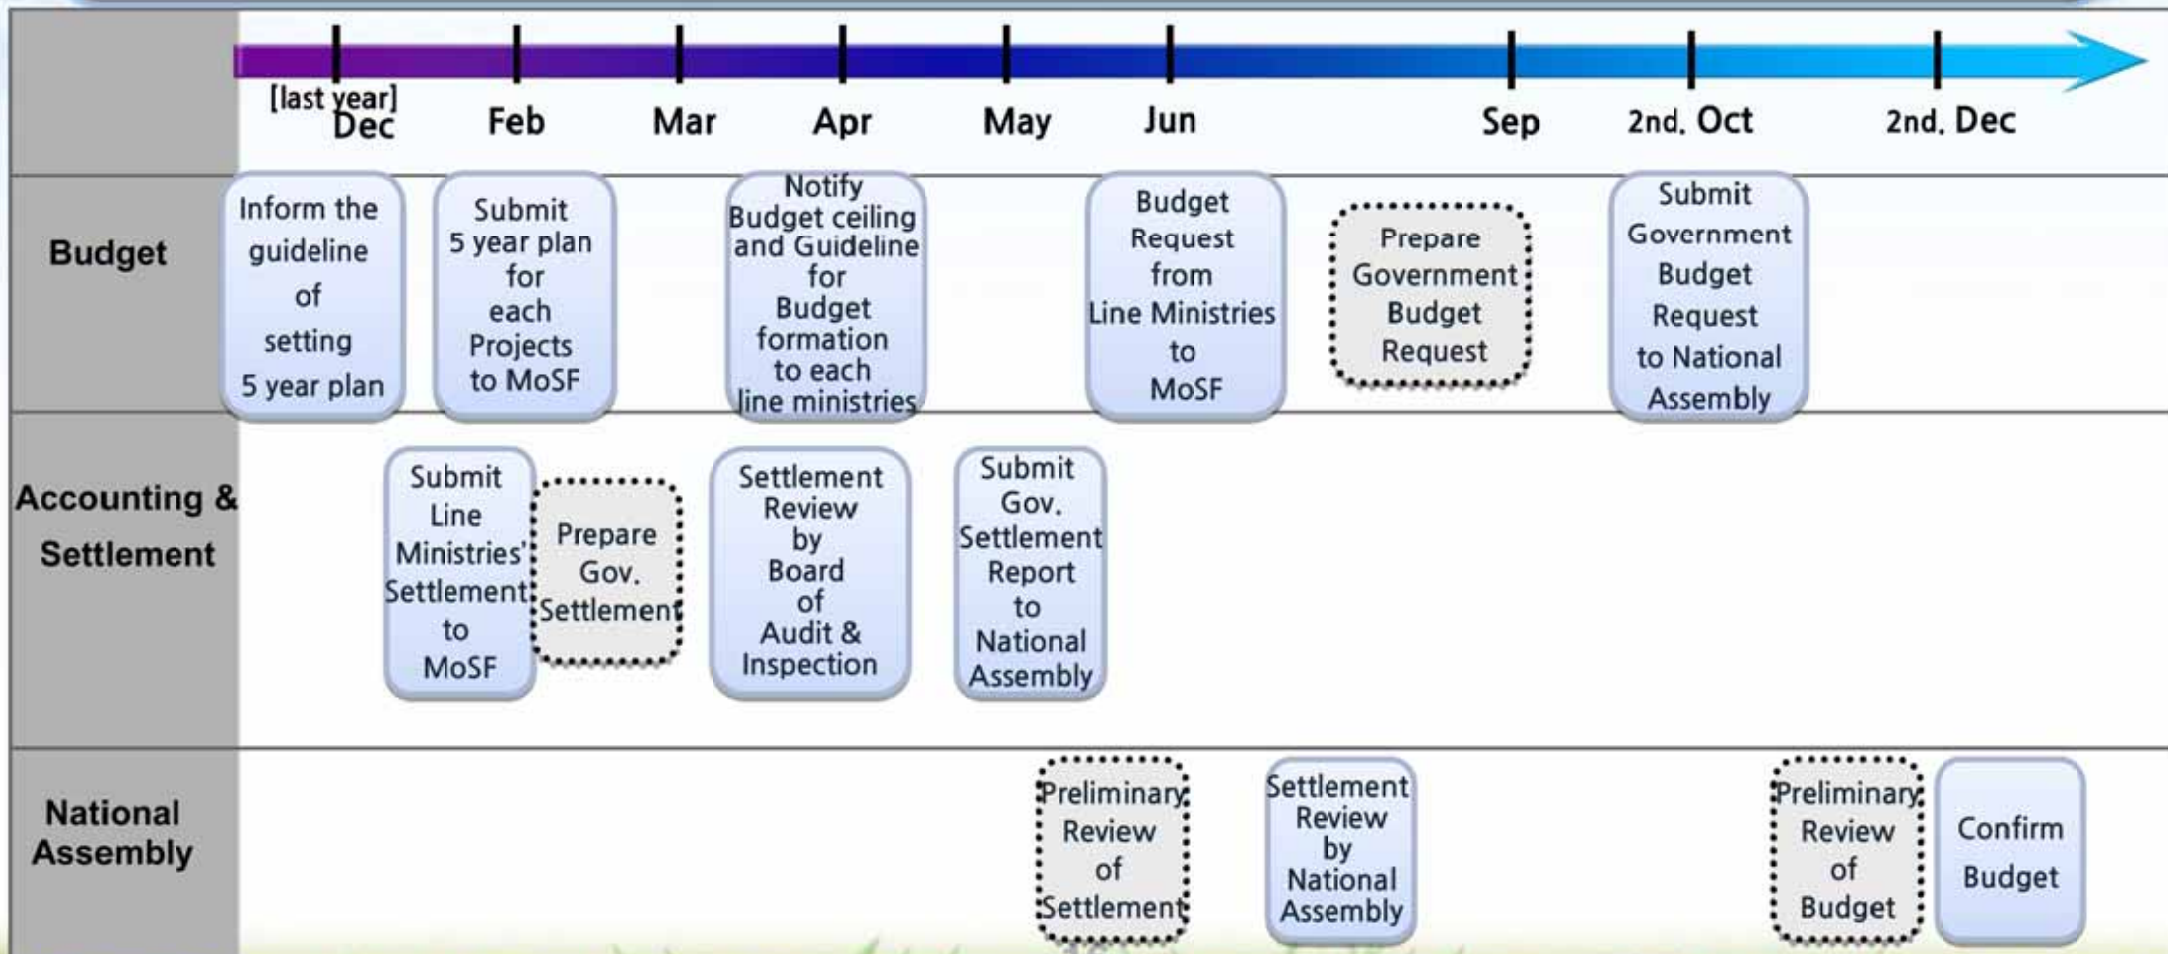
[last year] Dec | Feb | Mar | Apr | May | Jun | Sep | 2nd. Oct | 2nd. Dec

Budget

Inform the guideline of setting 5 year plan

Submit 5 year plan for each Projects to MoSF

Notify Budget ceiling and Guideline for Budget formation to each line ministries

Budget Request from Line Ministries to MoSF

Prepare Government Budget Request

Submit Government Budget Request to National Assembly

Accounting & Settlement

Submit Line Ministries' Settlement to MoSF

Prepare Gov. Settlement

Settlement Review by Board of Audit & Inspection

Submit Gov. Settlement Report to National Assembly

National Assembly

Preliminary Review of Settlement

Settlement Review by National Assembly

Preliminary Review of Budget

Confirm Budget